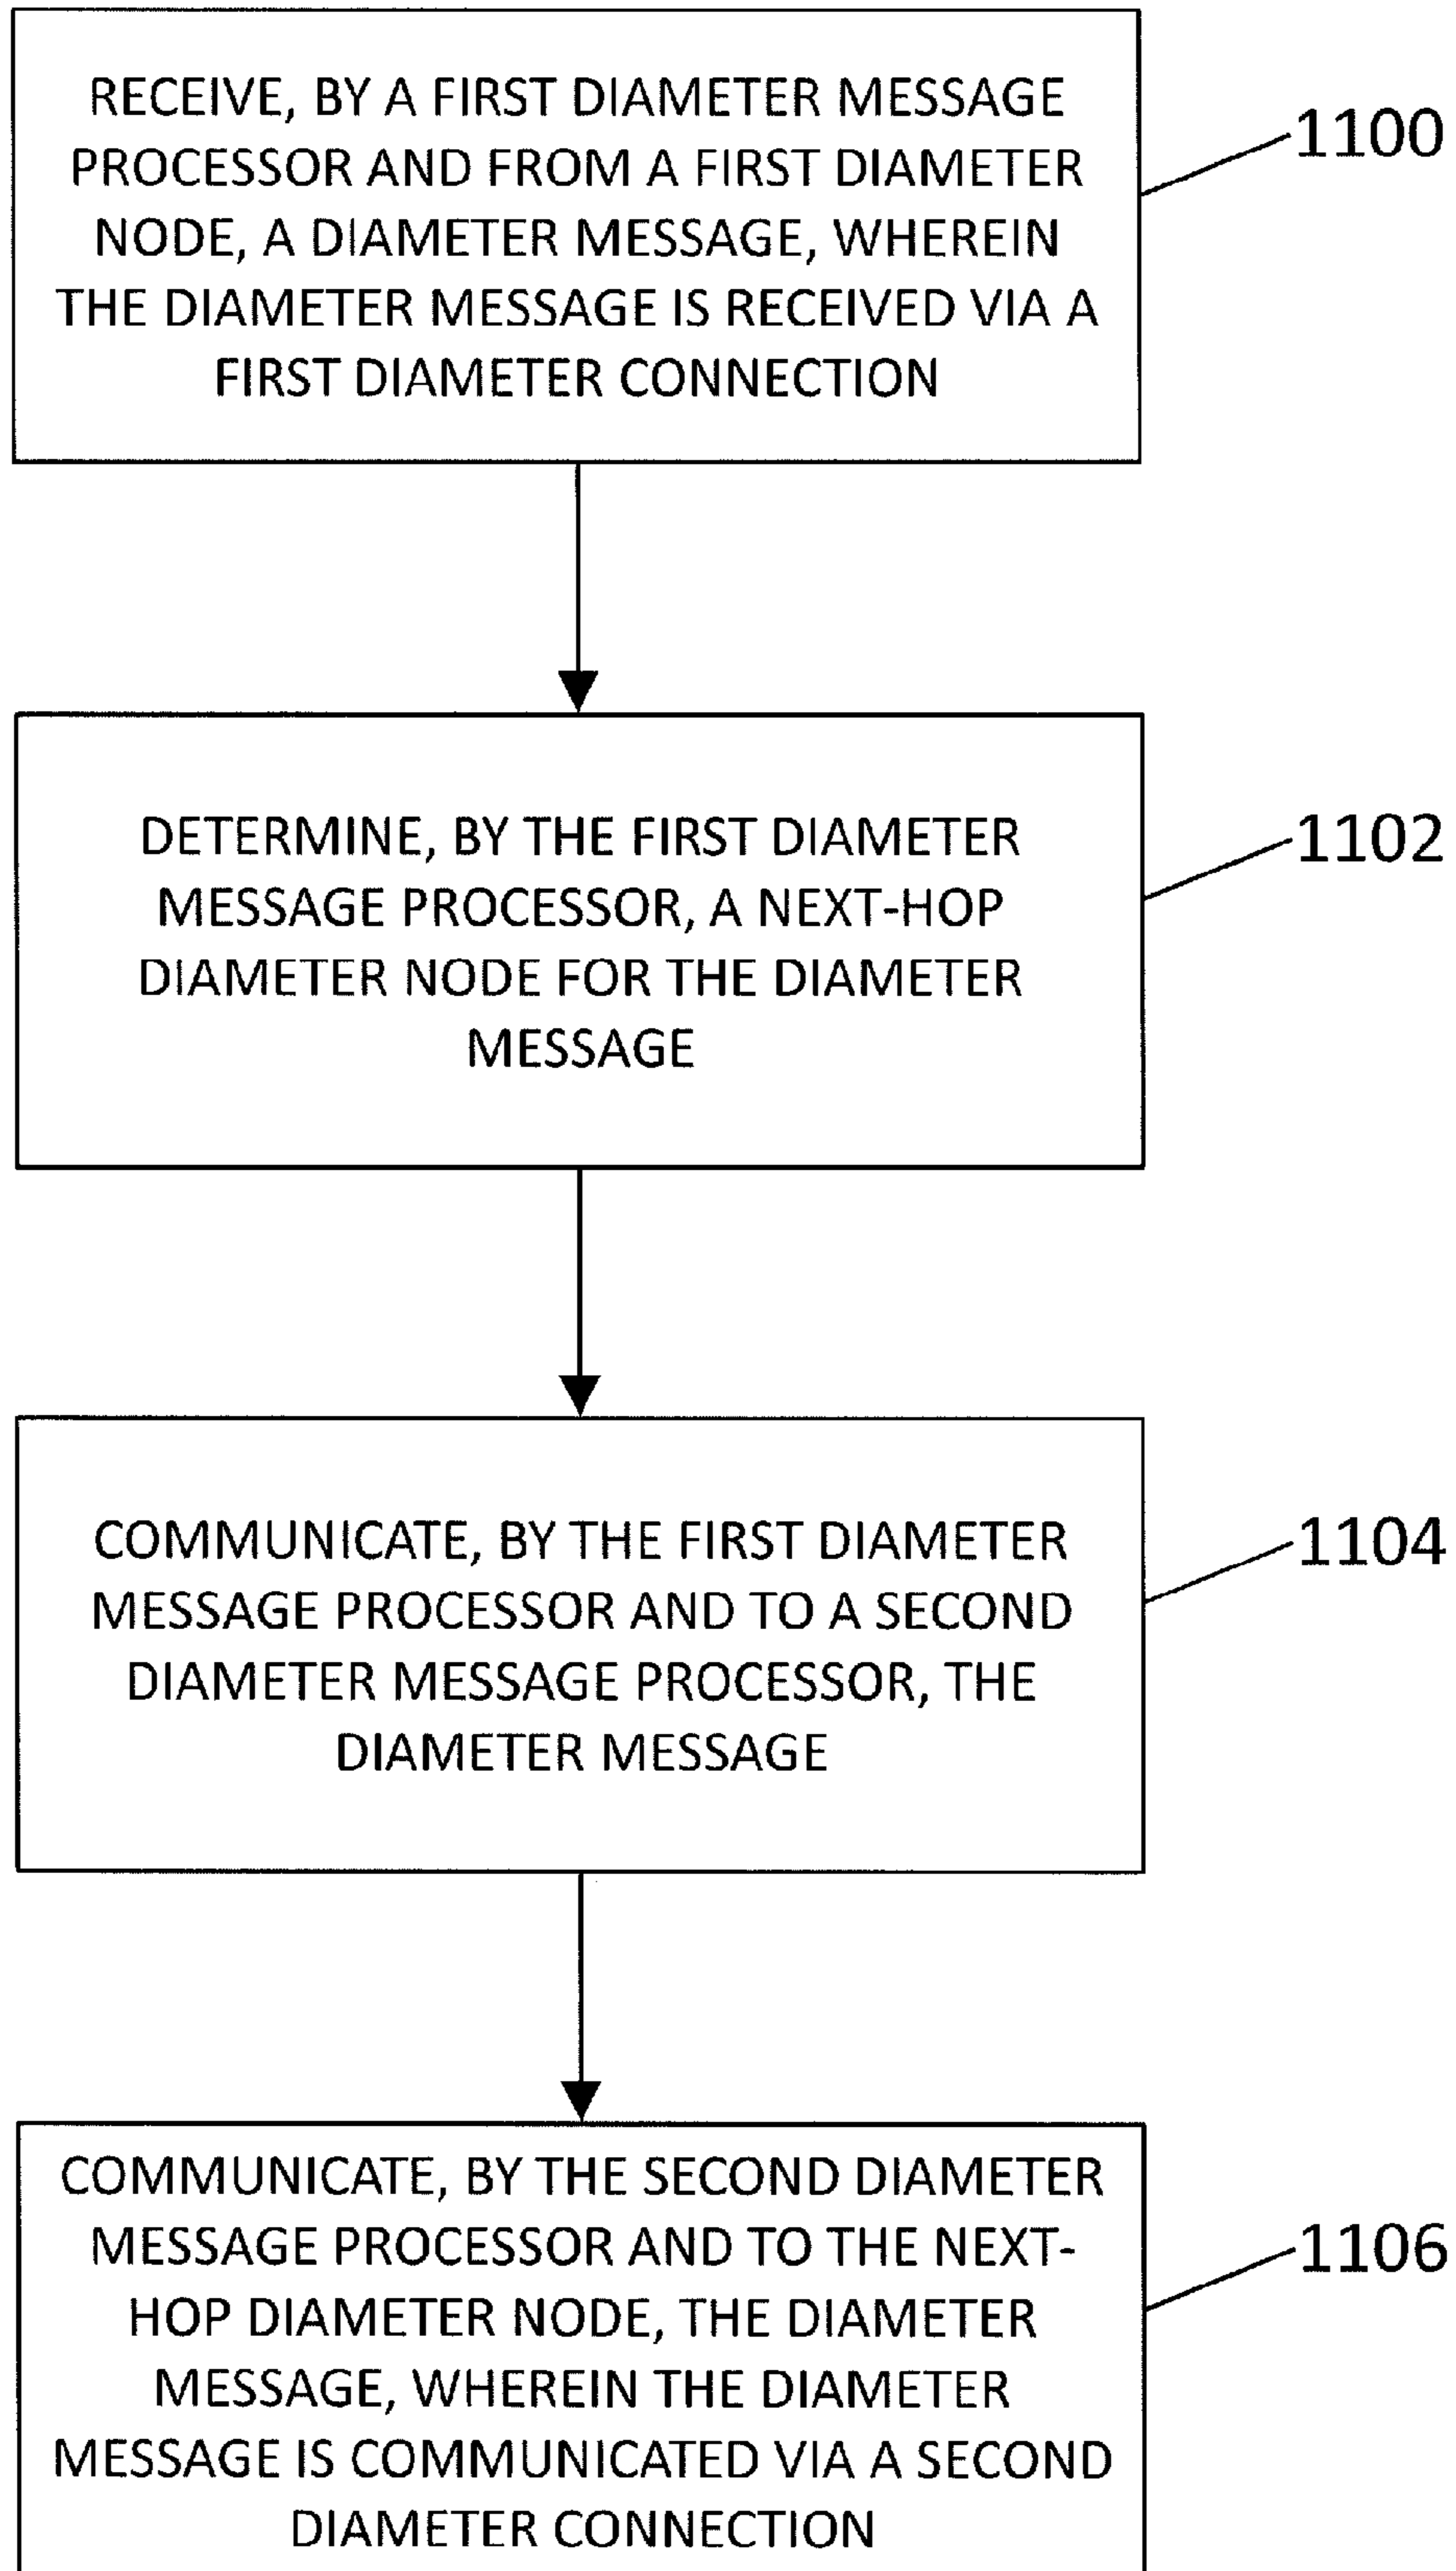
RECEIVE, BY A FIRST DIAMETER MESSAGE PROCESSOR AND FROM A FIRST DIAMETER NODE, A DIAMETER MESSAGE, WHEREIN THE DIAMETER MESSAGE IS RECEIVED VIA A FIRST DIAMETER CONNECTION

1100

DETERMINE, BY THE FIRST DIAMETER MESSAGE PROCESSOR, A NEXT-HOP DIAMETER NODE FOR THE DIAMETER MESSAGE

1102

COMMUNICATE, BY THE FIRST DIAMETER MESSAGE PROCESSOR AND TO A SECOND DIAMETER MESSAGE PROCESSOR, THE DIAMETER MESSAGE

1104

COMMUNICATE, BY THE SECOND DIAMETER MESSAGE PROCESSOR AND TO THE NEXT-HOP DIAMETER NODE, THE DIAMETER MESSAGE, WHEREIN THE DIAMETER MESSAGE IS COMMUNICATED VIA A SECOND DIAMETER CONNECTION

1106